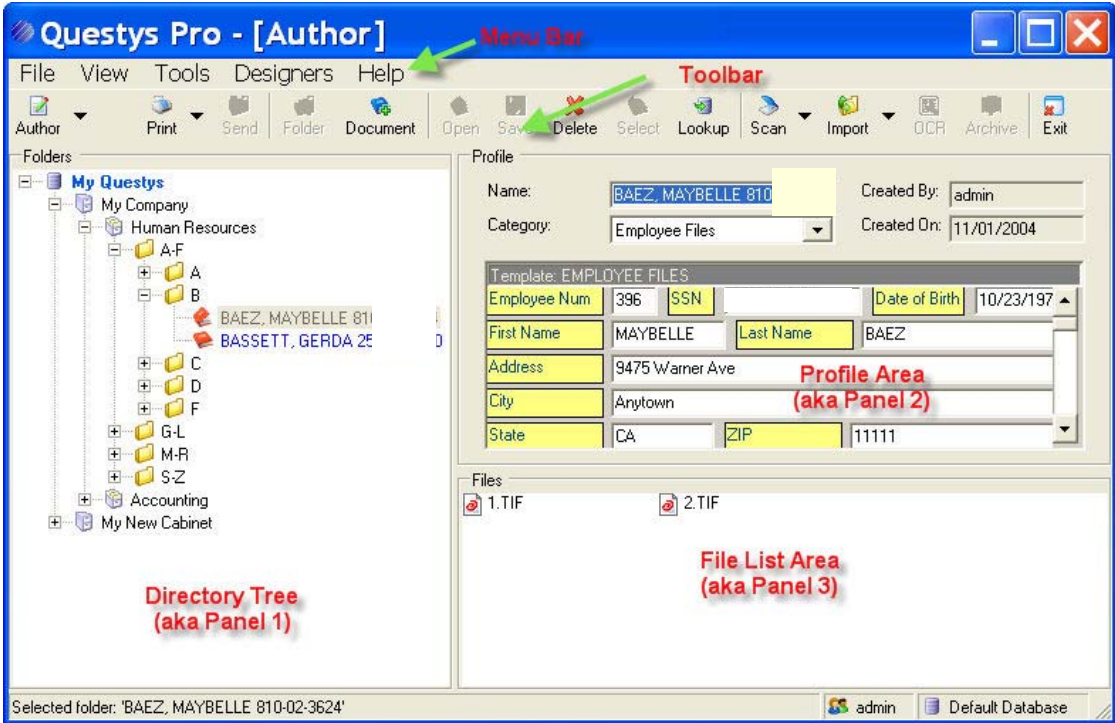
Questys Pro - [Author]

Menu Bar

File View Tools Designers Help

Toolbar

Author Print Send Folder Document Open Save Delete Select Lookup Scan Import OCR Archive Exit

Folders

My Questys
My Company
Human Resources
A-F
A
B
BAEZ, MAYBELLE 81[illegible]
BASSETT, GERDA 25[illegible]
C
D
F
G-L
M-R
S-Z
Accounting
My New Cabinet

Directory Tree
(aka Panel 1)

Profile

Name: BAEZ, MAYBELLE 810
Created By: admin
Category: Employee Files
Created On: 11/01/2004

Template: EMPLOYEE FILES

| Employee Num | 396 | SSN | | Date of Birth | 10/23/197 |
|---|---|---|---|---|---|
| First Name | MAYBELLE | Last Name | BAEZ | | |
| Address | 9475 Warner Ave | | | | |
| City | Anytown | | | | |
| State | CA | ZIP | 11111 | | |

Profile Area
(aka Panel 2)

Files

1.TIF 2.TIF

File List Area
(aka Panel 3)

Selected folder: 'BAEZ, MAYBELLE 810-02-3624'
admin
Default Database